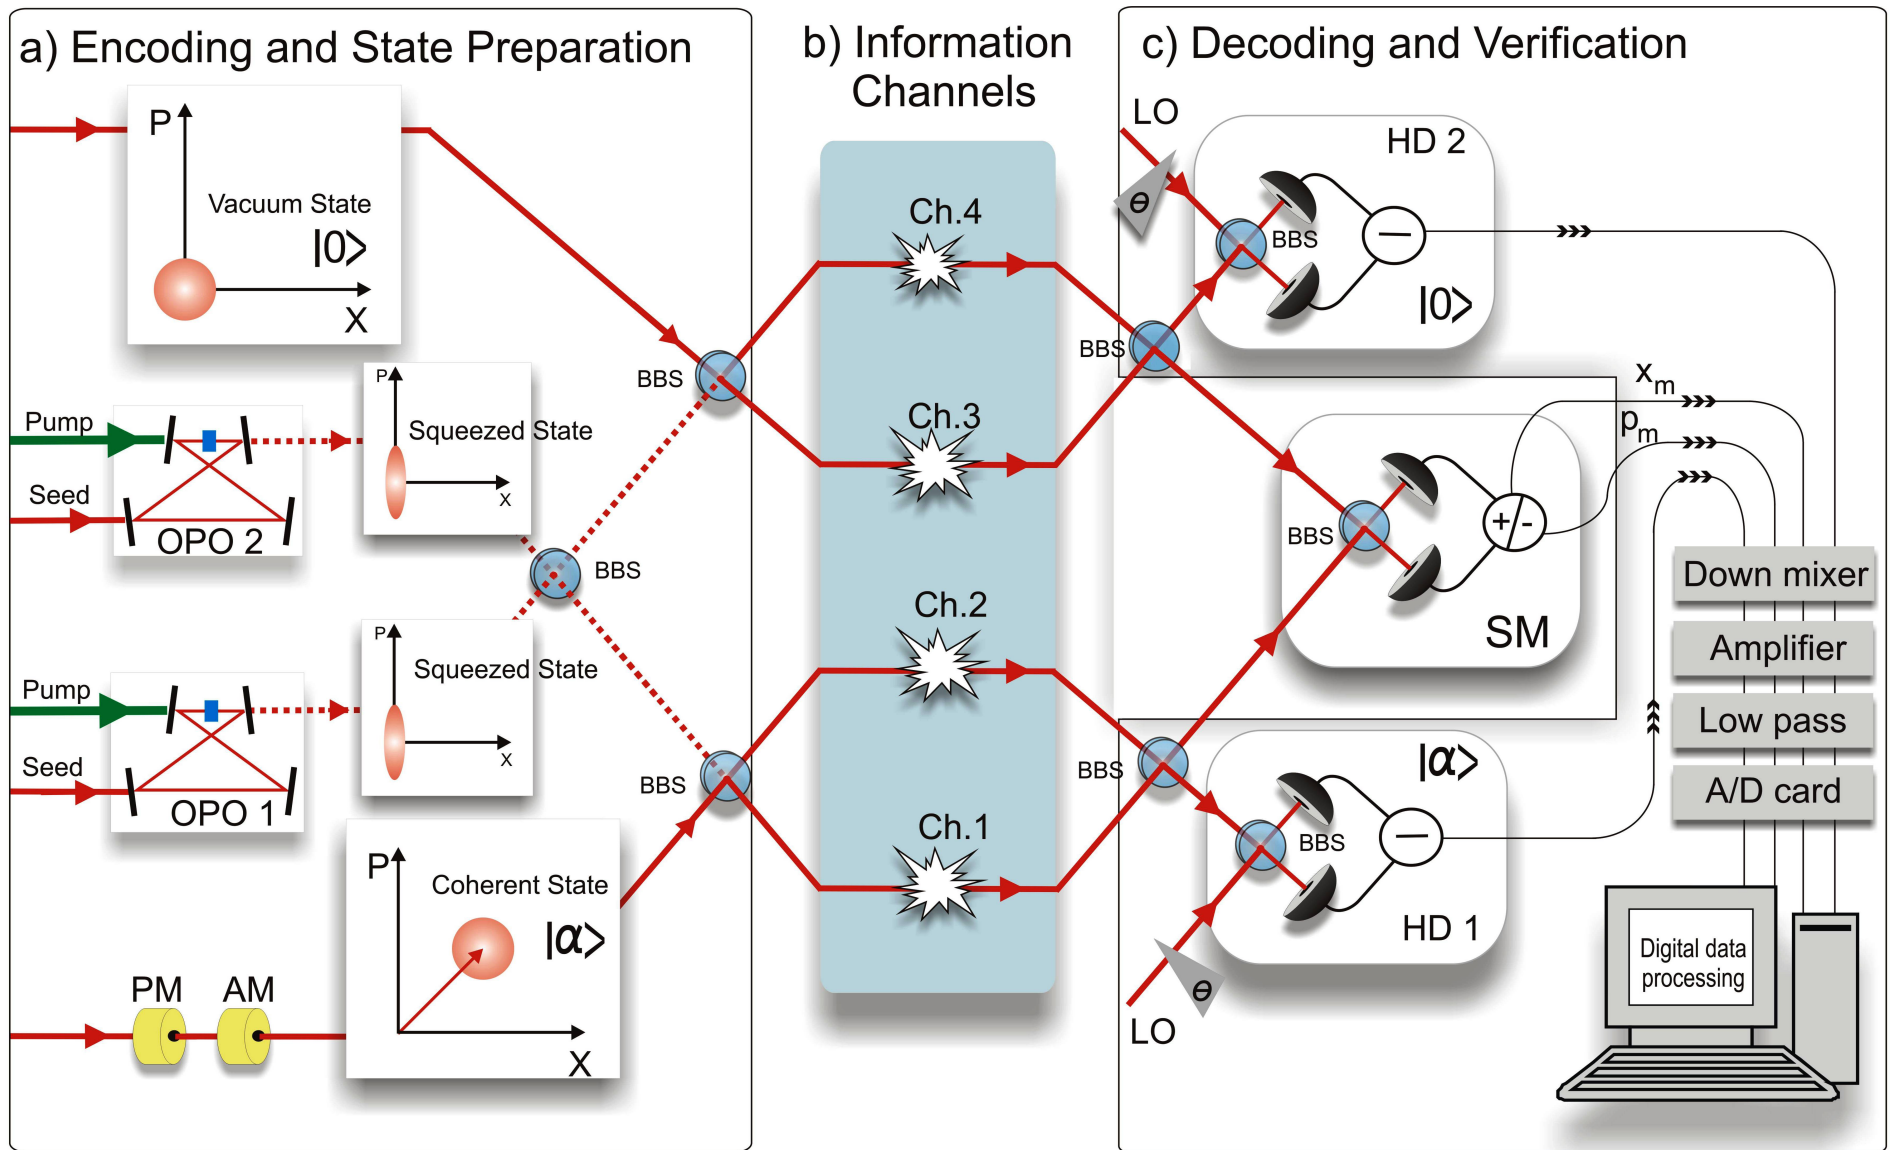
a) Encoding and State Preparation

P

Vacuum State

$|0\rangle$

X

Pump

Seed

OPO 2

P

Squeezed State

x

BBS

BBS

Pump

Seed

OPO 1

P

Squeezed State

x

BBS

PM AM

P

Coherent State

$|\alpha\rangle$

X

b) Information Channels

Ch.4

Ch.3

Ch.2

Ch.1

c) Decoding and Verification

LO

$\theta$

HD 2

BBS

$|0\rangle$

BBS

$x_m$

$p_m$

BBS

+/-

SM

Down mixer

Amplifier

Low pass

A/D card

BBS

$|\alpha\rangle$

BBS

HD 1

$\theta$

LO

Digital data processing